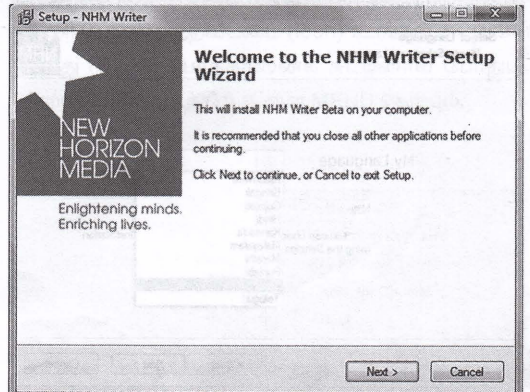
Setup - NHM Writer

Welcome to the NHM Writer Setup Wizard

This will install NHM Writer Beta on your computer.

It is recommended that you close all other applications before continuing.

Click Next to continue, or Cancel to exit Setup.

NEW HORIZON MEDIA

Enlightening minds. Enriching lives.

Next >

Cancel